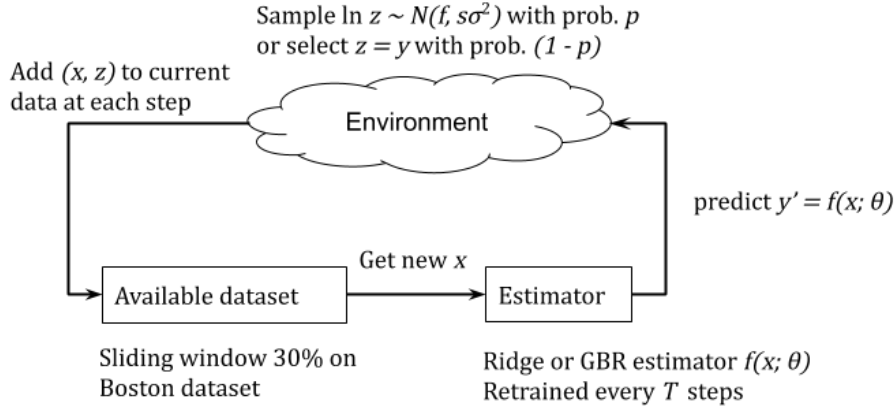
Sample $\ln z \sim N(f, s\sigma^2)$ with prob. $p$ or select $z = y$ with prob. $(1 - p)$

Add $(x, z)$ to current data at each step

Environment

predict $y' = f(x; \theta)$

Get new $x$

Available dataset

Estimator

Sliding window 30% on Boston dataset

Ridge or GBR estimator $f(x; \theta)$
Retrained every $T$ steps